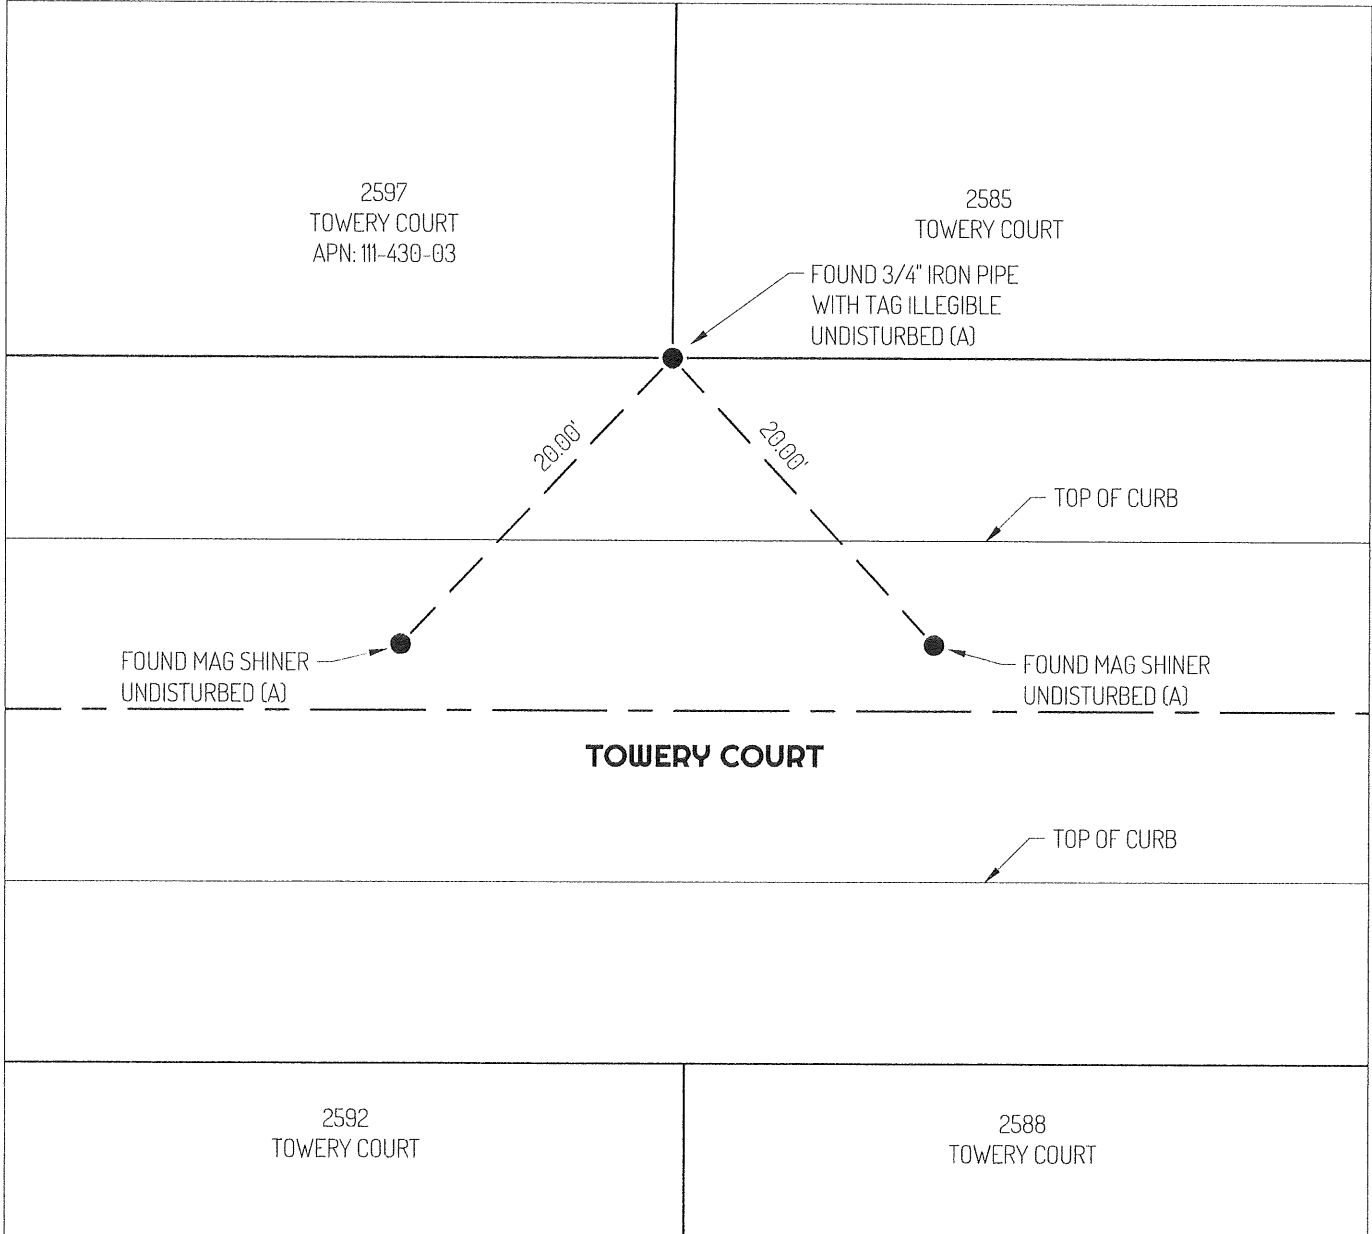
2597
TOWERY COURT
APN: 111-430-03

2585
TOWERY COURT

FOUND 3/4" IRON PIPE
WITH TAG ILLEGIBLE
UNDISTURBED (A)

20.00'

20.00'

TOP OF CURB

FOUND MAG SHINER
UNDISTURBED (A)

FOUND MAG SHINER
UNDISTURBED (A)

TOWERY COURT

TOP OF CURB

2592
TOWERY COURT

2588
TOWERY COURT